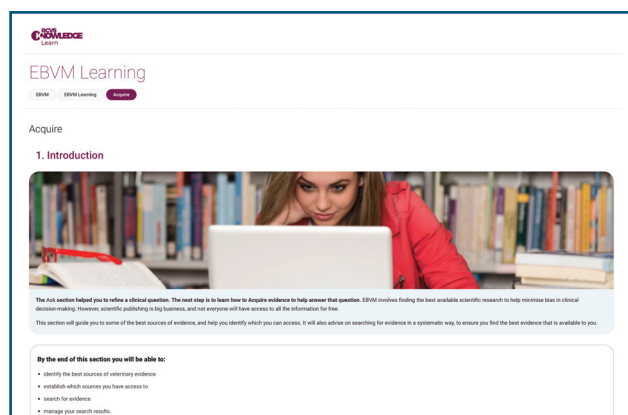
RCVS KNOWLEDGE Learn

EBVM Learning

EBVM | EBVM Learning | Acquire

Acquire

1. Introduction

The Ask section helped you to refine a clinical question. The next step is to learn how to Acquire evidence to help answer that question. EBVM involves finding the best available scientific research to help minimise bias in clinical decision-making. However, scientific publishing is big business, and not everyone will have access to all the information for free.

This section will guide you to some of the best sources of evidence, and help you identify which you can access. It will also advise on searching for evidence in a systematic way, to ensure you find the best evidence that is available to you.

By the end of this section you will be able to:

- identify the best sources of veterinary evidence
- establish which sources you have access to
- search for evidence
- manage your search results.